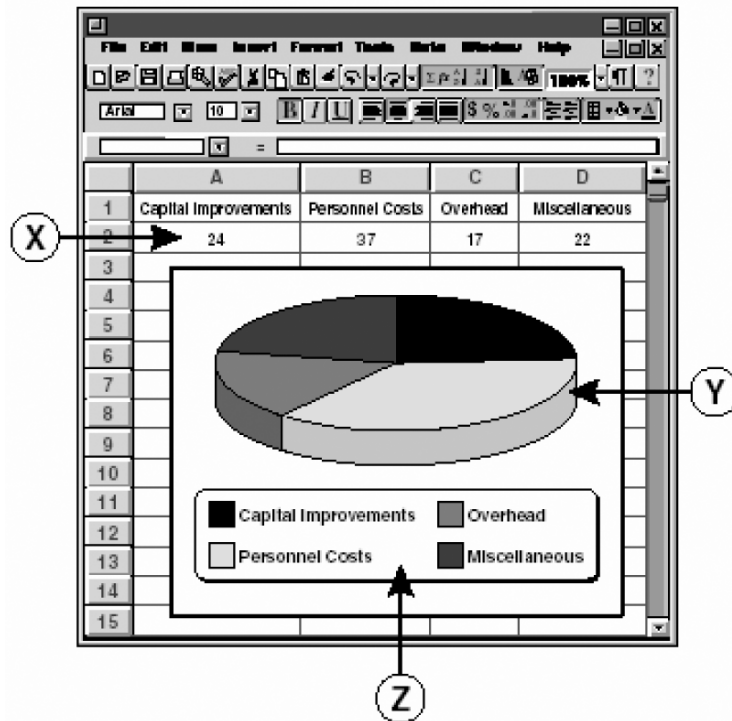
File Edit View Insert Format Tools Data Window Help

Arial 10 100%

=

| | A | B | C | D |
|---|---|---|---|---|
| 1 | Capital Improvements | Personnel Costs | Overhead | Miscellaneous |
| 2 | 24 | 37 | 17 | 22 |
| 3 | | | | |
| 4 | | | | |
| 5 | | | | |
| 6 | | | | |
| 7 | | | | |
| 8 | | | | |
| 9 | | | | |
| 10 | | | | |
| 11 | | | | |
| 12 | | | | |
| 13 | | | | |
| 14 | | | | |
| 15 | | | | |

X

Y

Capital Improvements Overhead
Personnel Costs Miscellaneous

Z